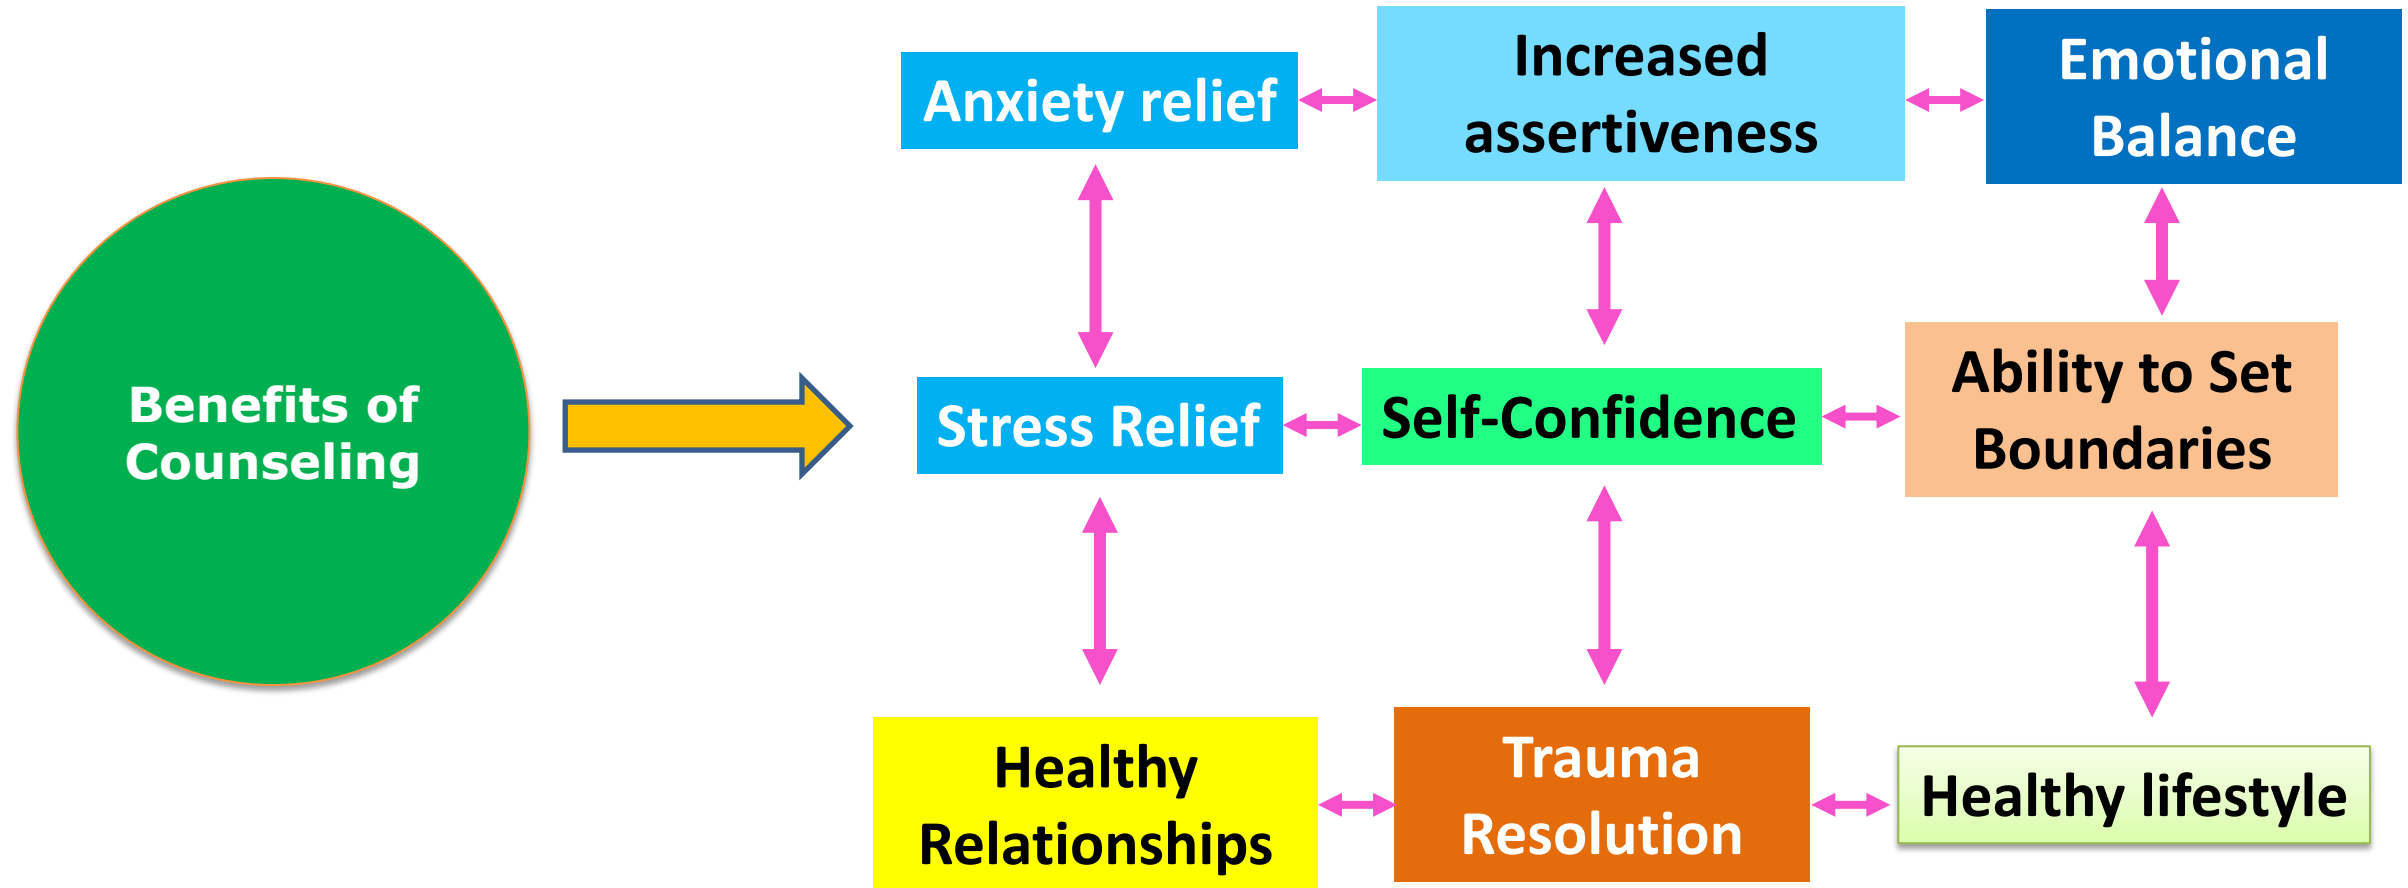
Benefits of Counseling

Anxiety relief

Increased assertiveness

Emotional Balance

Stress Relief

Self-Confidence

Ability to Set Boundaries

Healthy Relationships

Trauma Resolution

Healthy lifestyle